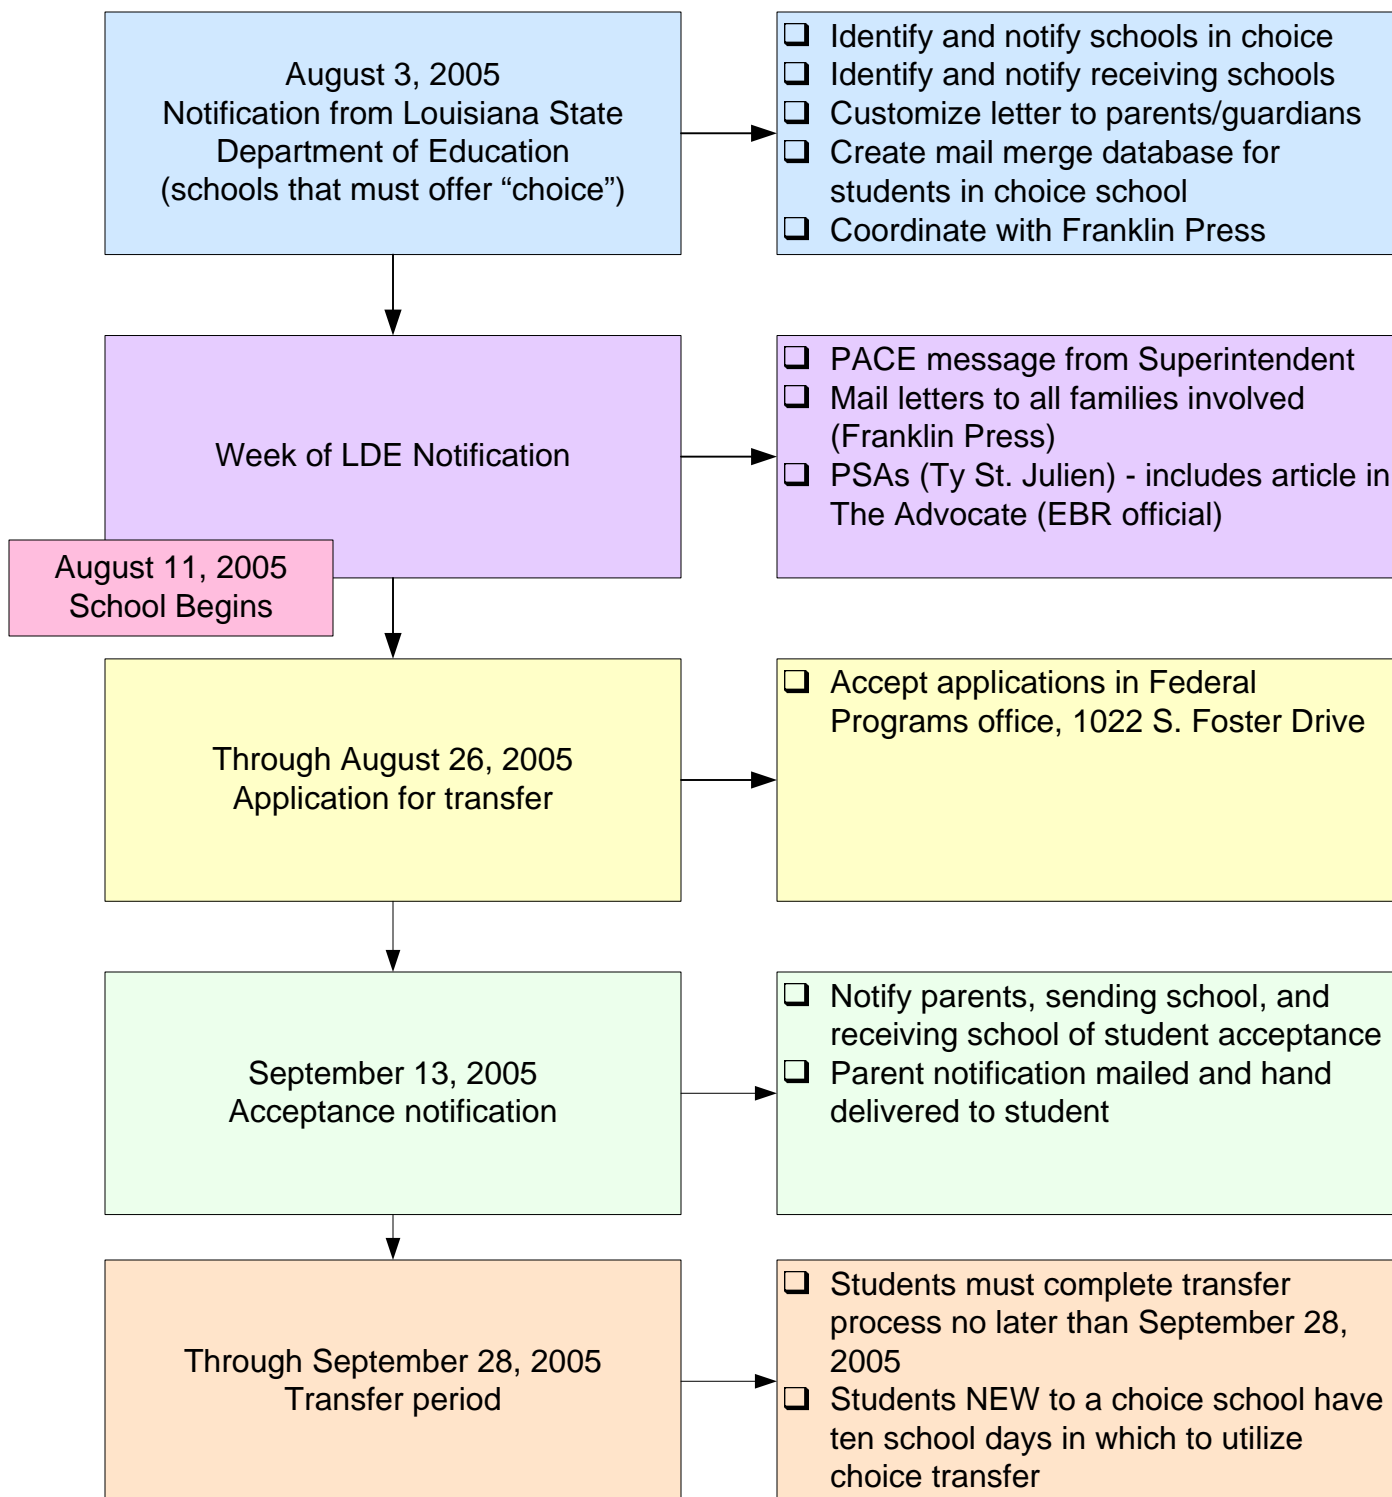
August 3, 2005
Notification from Louisiana State Department of Education
(schools that must offer “choice”)

❑ Identify and notify schools in choice
❑ Identify and notify receiving schools
❑ Customize letter to parents/guardians
❑ Create mail merge database for students in choice school
❑ Coordinate with Franklin Press

Week of LDE Notification

❑ PACE message from Superintendent
❑ Mail letters to all families involved (Franklin Press)
❑ PSAs (Ty St. Julien) - includes article in The Advocate (EBR official)

August 11, 2005
School Begins

Through August 26, 2005
Application for transfer

❑ Accept applications in Federal Programs office, 1022 S. Foster Drive

September 13, 2005
Acceptance notification

❑ Notify parents, sending school, and receiving school of student acceptance
❑ Parent notification mailed and hand delivered to student

Through September 28, 2005
Transfer period

❑ Students must complete transfer process no later than September 28, 2005
❑ Students NEW to a choice school have ten school days in which to utilize choice transfer